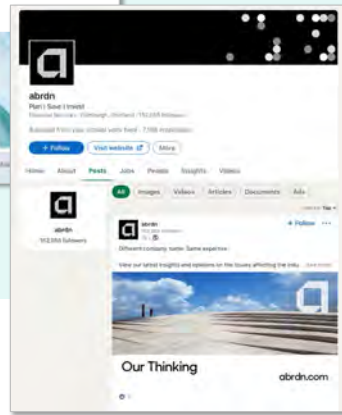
abrdn
Plan | Save | Invest
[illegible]
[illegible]
+ Follow
Visit website
More
Home
About
Posts
Jobs
People
Insights
Videos
All
Images
Videos
Articles
Documents
Ads
abrdn
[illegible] followers
abrdn
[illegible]
+ Follow
Different company name. Same expertise.
View our latest insights and opinions on the issues affecting the indu... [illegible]
Our Thinking
abrdn.com